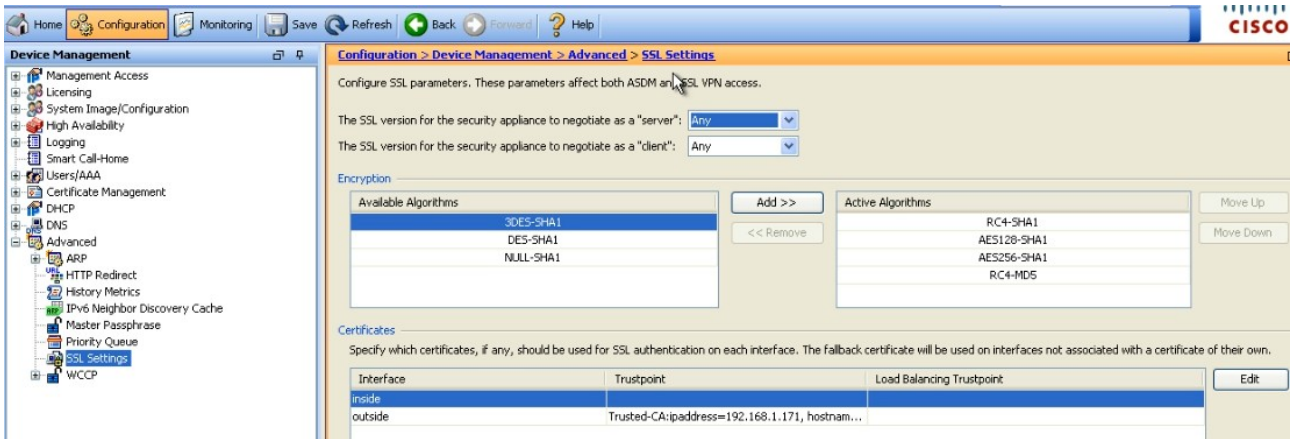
Home Configuration Monitoring Save Refresh Back Forward Help

CISCO

Device Management

Management Access
Licensing
System Image/Configuration
High Availability
Logging
Smart Call-Home
Users/AAA
Certificate Management
DHCP
DNS
Advanced
ARP
HTTP Redirect
History Metrics
IPv6 Neighbor Discovery Cache
Master Passphrase
Priority Queue
SSL Settings
WCCP

Configuration > Device Management > Advanced > SSL Settings

Configure SSL parameters. These parameters affect both ASDM and SSL VPN access.

The SSL version for the security appliance to negotiate as a "server": Any

The SSL version for the security appliance to negotiate as a "client": Any

Encryption

| Available Algorithms |
|---|
| 3DES-SHA1 |
| DES-SHA1 |
| NULL-SHA1 |

Add >>
<< Remove

| Active Algorithms |
|---|
| RC4-SHA1 |
| AES128-SHA1 |
| AES256-SHA1 |
| RC4-MD5 |

Move Up
Move Down

Certificates

Specify which certificates, if any, should be used for SSL authentication on each interface. The fallback certificate will be used on interfaces not associated with a certificate of their own.

| Interface | Trustpoint | Load Balancing Trustpoint |
|---|---|---|
| inside | | |
| outside | Trusted-CA:ipaddress=192.168.1.171, hostnam... | |

Edit